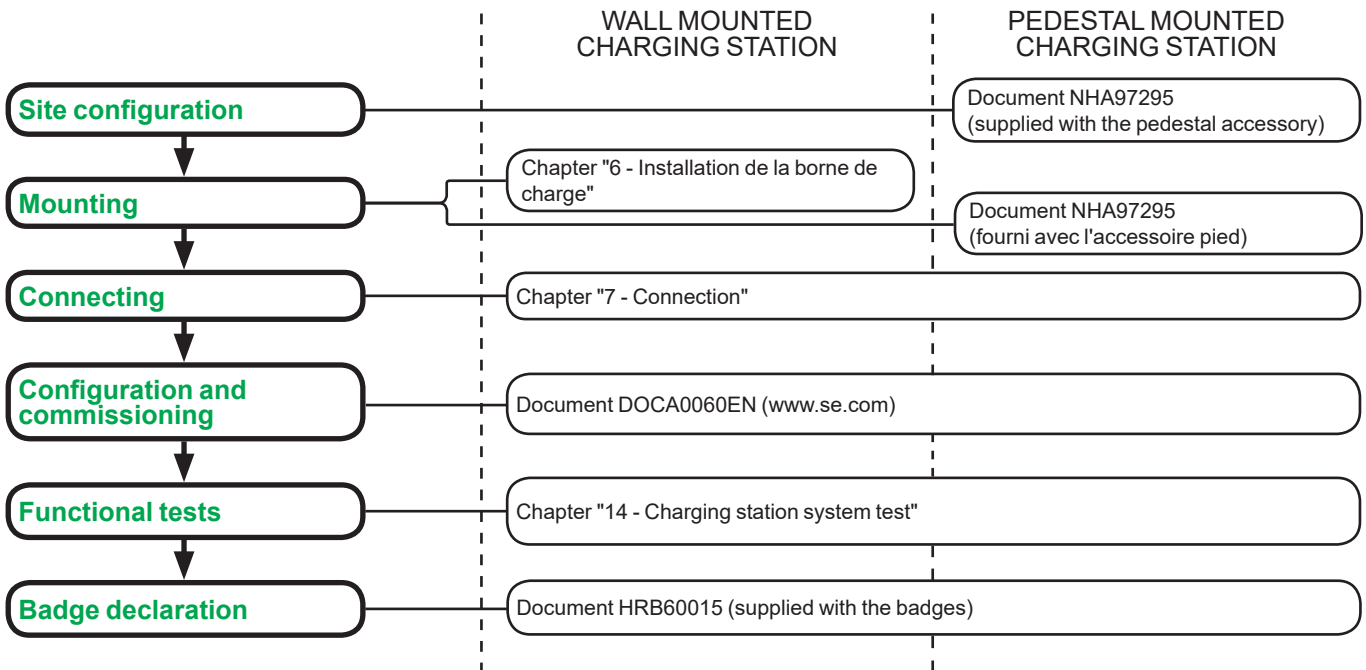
WALL MOUNTED CHARGING STATION

PEDESTAL MOUNTED CHARGING STATION

Site configuration

Document NHA97295 (supplied with the pedestal accessory)

Mounting

Chapter "6 - Installation de la borne de charge"

Document NHA97295 (fourni avec l'accessoire pied)

Connecting

Chapter "7 - Connection"

Configuration and commissioning

Document DOCA0060EN (www.se.com)

Functional tests

Chapter "14 - Charging station system test"

Badge declaration

Document HRB60015 (supplied with the badges)